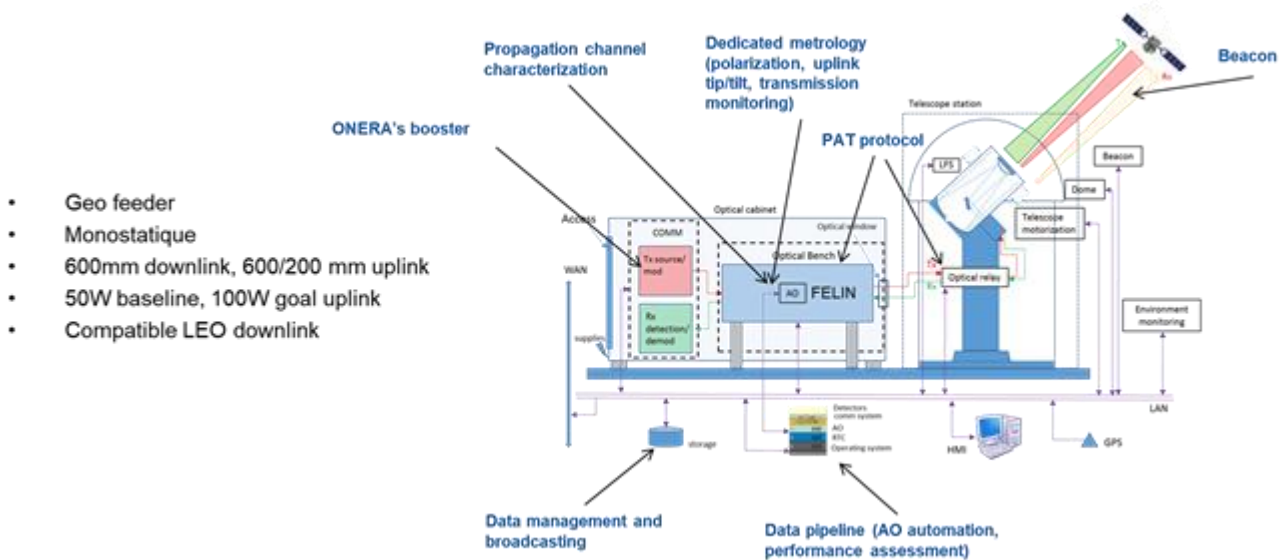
- Geo feeder
- Monostatique
- 600mm downlink, 600/200 mm uplink
- 50W baseline, 100W goal uplink
- Compatible LEO downlink

Propagation channel characterization

Dedicated metrology (polarization, uplink tip/tilt, transmission monitoring)

Beacon

ONERA's booster

PAT protocol

Telescope station

LPS

Beacon

Dome

Telescope motorization

Access

Optical cabinet

Optical window

COMM

Tx source/ mod

Optical Bench

AO

FELIN

Optical relay

WAN

Rx detection/ demod

supplies

Environment monitoring

LAN

storage

Detectors comm system

AO

RTC

Operating system

HMI

GPS

Data management and broadcasting

Data pipeline (AO automation, performance assessment)